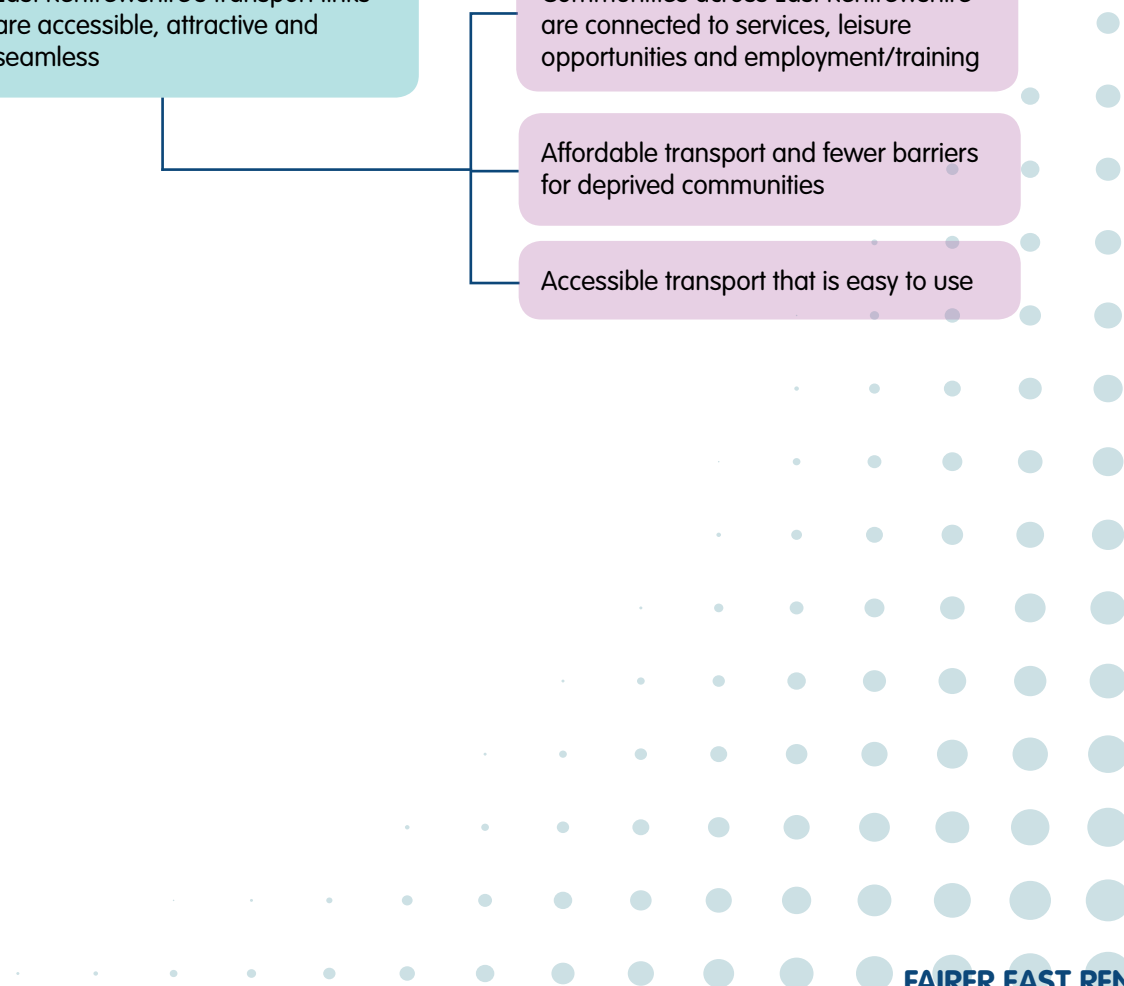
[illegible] are accessible, attractive and seamless

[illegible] are connected to services, leisure opportunities and employment/training

Affordable transport and fewer barriers for deprived communities

Accessible transport that is easy to use

FAIRER EAST REN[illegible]